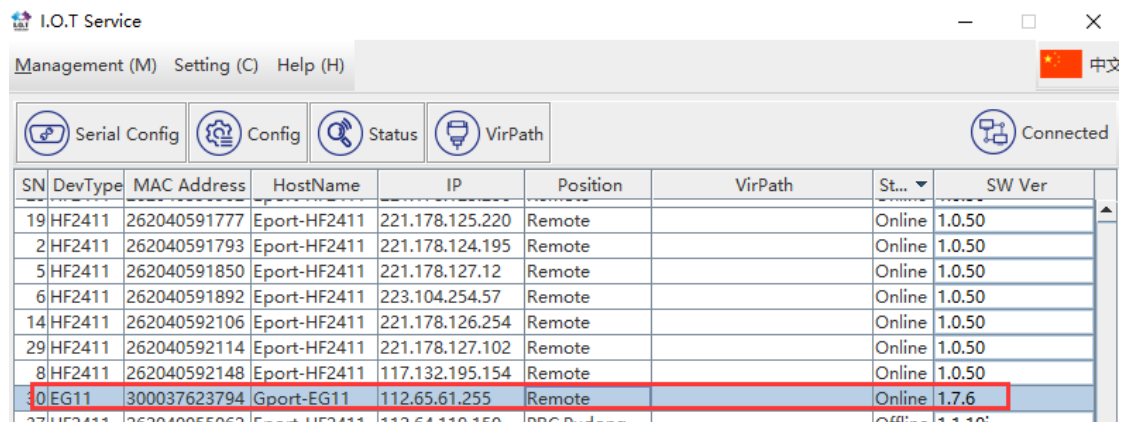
I.O.T Service

Management (M) Setting (C) Help (H)

中文

Serial Config Config Status VirPath Connected

| SN | DevType | MAC Address | HostName | IP | Position | VirPath | St... | SW Ver |
|---|---|---|---|---|---|---|---|---|
| 19 | HF2411 | 262040591777 | Eport-HF2411 | 221.178.125.220 | Remote | | Online | 1.0.50 |
| 2 | HF2411 | 262040591793 | Eport-HF2411 | 221.178.124.195 | Remote | | Online | 1.0.50 |
| 5 | HF2411 | 262040591850 | Eport-HF2411 | 221.178.127.12 | Remote | | Online | 1.0.50 |
| 6 | HF2411 | 262040591892 | Eport-HF2411 | 223.104.254.57 | Remote | | Online | 1.0.50 |
| 14 | HF2411 | 262040592106 | Eport-HF2411 | 221.178.126.254 | Remote | | Online | 1.0.50 |
| 29 | HF2411 | 262040592114 | Eport-HF2411 | 221.178.127.102 | Remote | | Online | 1.0.50 |
| 8 | HF2411 | 262040592148 | Eport-HF2411 | 117.132.195.154 | Remote | | Online | 1.0.50 |
| 30 | EG11 | 300037623794 | Gport-EG11 | 112.65.61.255 | Remote | | Online | 1.7.6 |